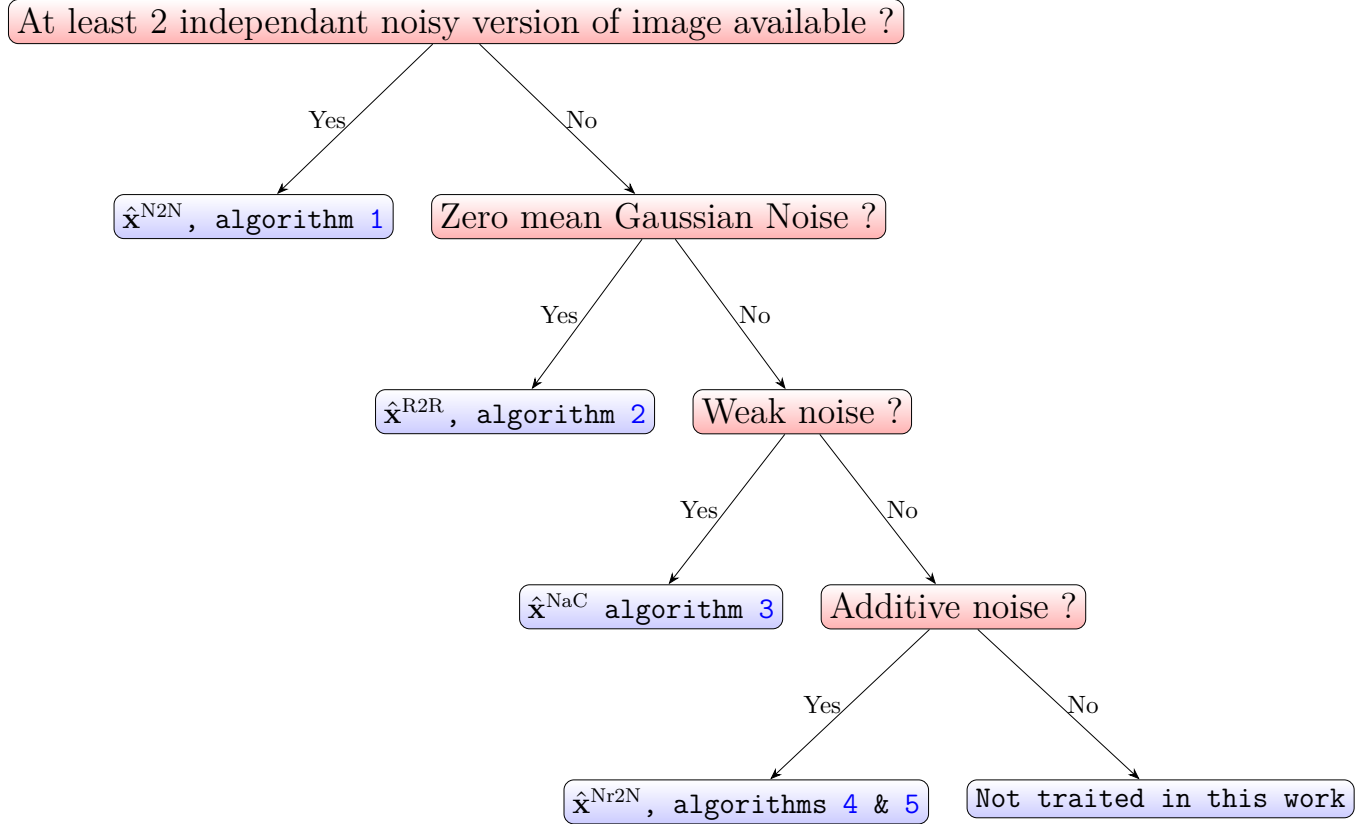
At least 2 independant noisy version of image available ?

Yes

No

$\hat{\mathbf{x}}^{\mathrm{N2N}}$, algorithm 1

Zero mean Gaussian Noise ?

Yes

No

$\hat{\mathbf{x}}^{\mathrm{R2R}}$, algorithm 2

Weak noise ?

Yes

No

$\hat{\mathbf{x}}^{\mathrm{NaC}}$ algorithm 3

Additive noise ?

Yes

No

$\hat{\mathbf{x}}^{\mathrm{Nr2N}}$, algorithms 4 & 5

Not traited in this work